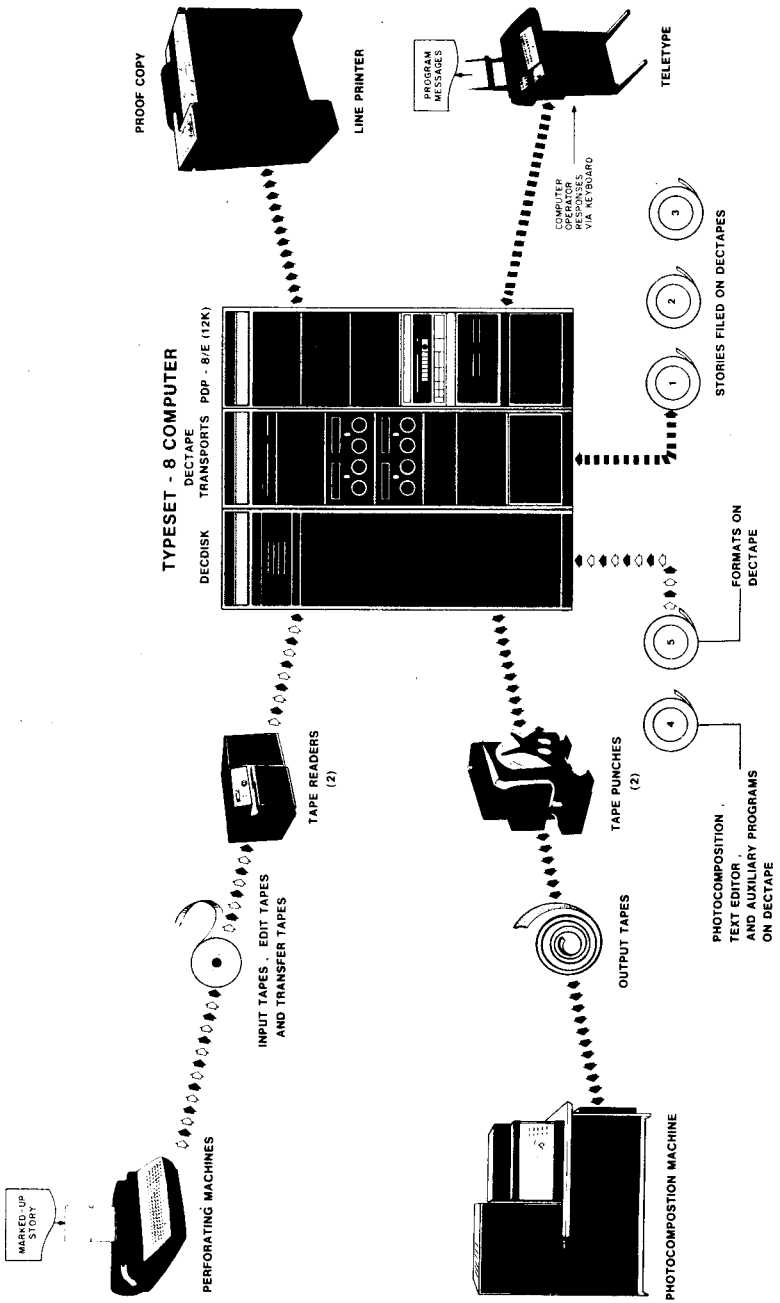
TYPESET - 8 COMPUTER

DECDISK

DECTAPE TRANSPORTS

PDP - 8/E (12K)

MARKED-UP STORY

PERFORATING MACHINES

INPUT TAPES, EDIT TAPES AND TRANSFER TAPES

TAPE READERS (2)

PROOF COPY

LINE PRINTER

PROGRAM MESSAGES

TELETYPE

COMPUTER OPERATOR RESPONSES VIA KEYBOARD

1

2

3

STORIES FILED ON DECTAPES

PHOTOCOMPOSTION MACHINE

OUTPUT TAPES

TAPE PUNCHES (2)

4

5

FORMATS ON DECTAPE

PHOTOCOMPOSITION, TEXT EDITOR, AND AUXILIARY PROGRAMS ON DECTAPE